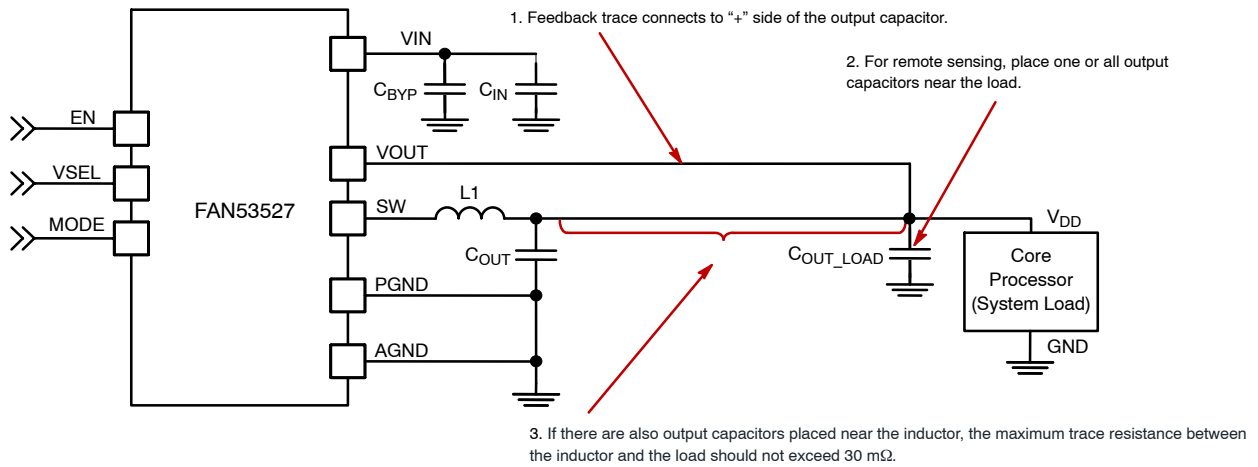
1. Feedback trace connects to “+” side of the output capacitor.

2. For remote sensing, place one or all output capacitors near the load.

VIN

$C_{BYP}$

$C_{IN}$

EN

VSEL

MODE

FAN53527

VOUT

SW

L1

$C_{OUT}$

PGND

AGND

$C_{OUT\_LOAD}$

$V_{DD}$

Core Processor (System Load)

GND

3. If there are also output capacitors placed near the inductor, the maximum trace resistance between the inductor and the load should not exceed 30 mΩ.